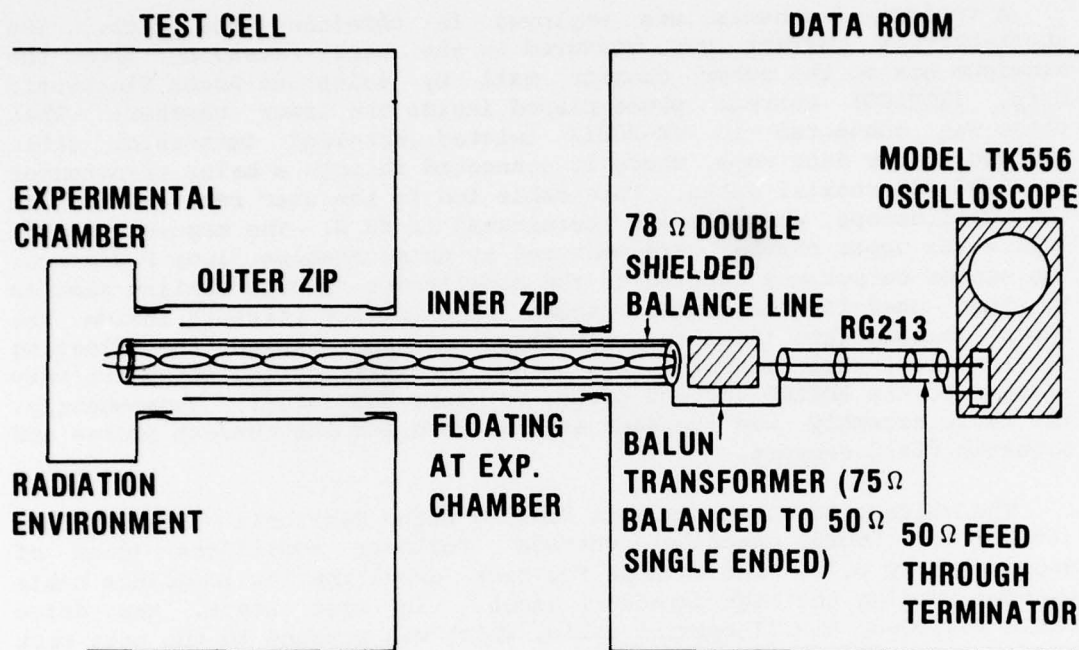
TEST CELL

DATA ROOM

MODEL TK556 OSCILLOSCOPE

EXPERIMENTAL CHAMBER

78 Ω DOUBLE SHIELDED BALANCE LINE

OUTER ZIP

INNER ZIP

RG213

FLOATING AT EXP. CHAMBER

BALUN TRANSFORMER (75 Ω BALANCED TO 50 Ω SINGLE ENDED)

RADIATION ENVIRONMENT

50 Ω FEED THROUGH TERMINATOR